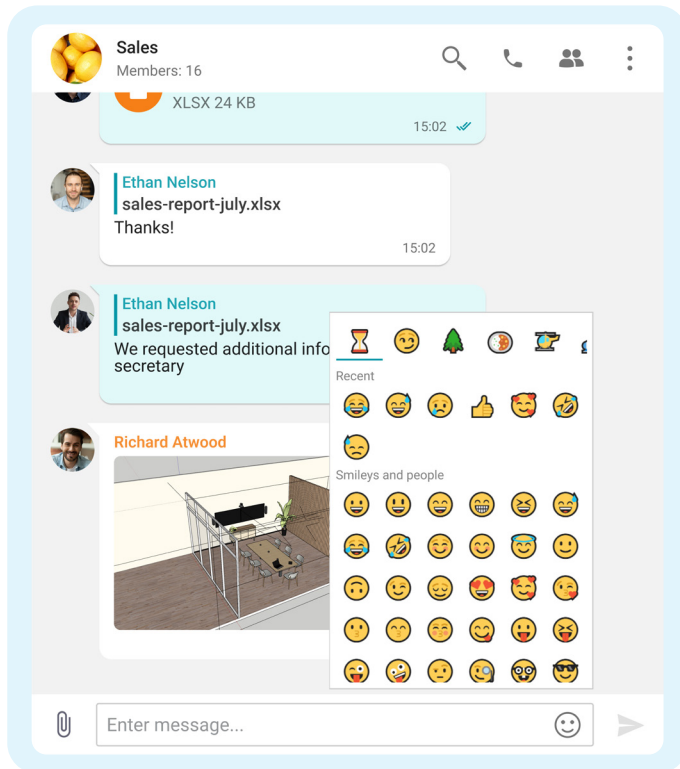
Sales
Members: 16

XLSX 24 KB
15:02

Ethan Nelson
sales-report-july.xlsx
Thanks!
15:02

Ethan Nelson
sales-report-july.xlsx
We requested additional info
secretary

Recent
Smileys and people

Richard Atwood

Enter message...